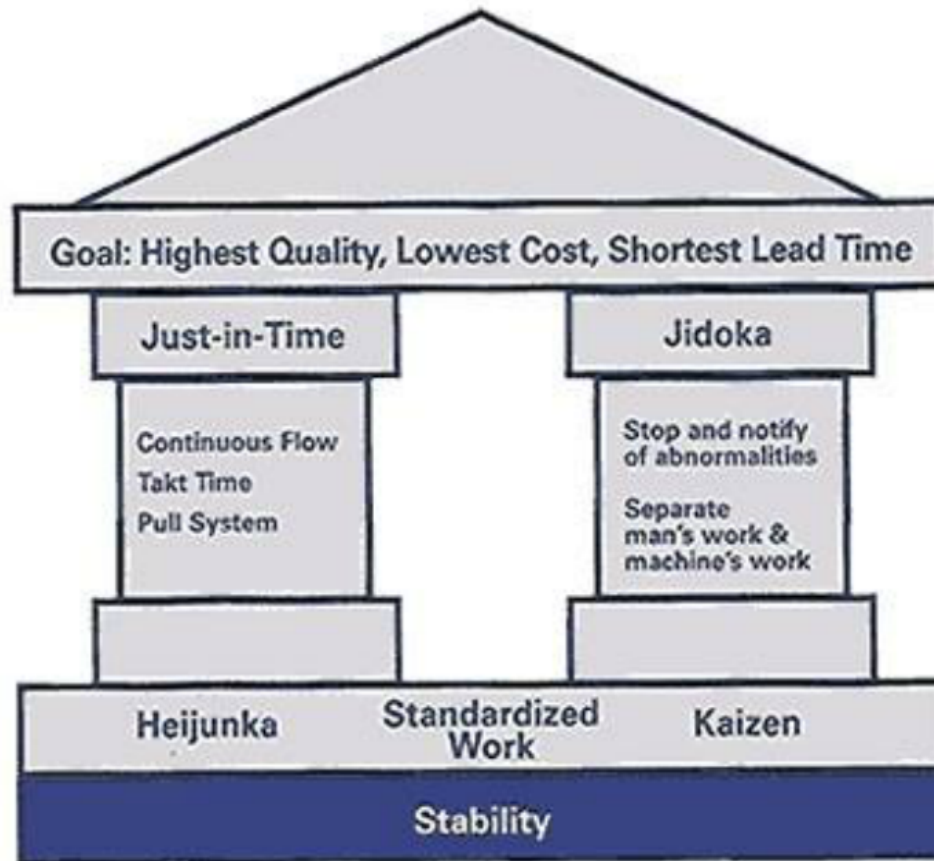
Goal: Highest Quality, Lowest Cost, Shortest Lead Time

Just-in-Time

Continuous Flow
Takt Time
Pull System

Jidoka

Stop and notify of abnormalities

Separate man's work & machine's work

Heijunka

Standardized Work

Kaizen

Stability